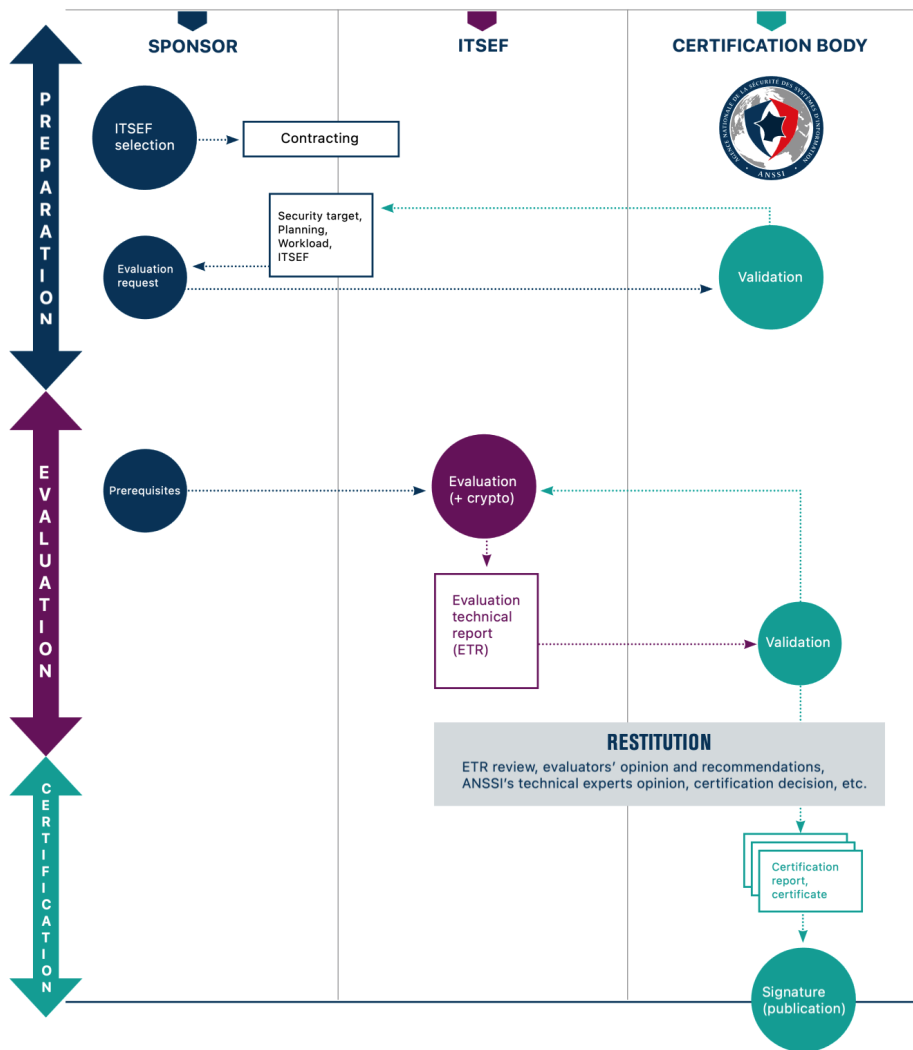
SPONSOR

ITSEF

CERTIFICATION BODY

PREPARATION

ITSEF selection

Contracting

AGENCE NATIONALE DE LA SÉCURITÉ DES SYSTÈMES D'INFORMATION

ANSSI

Security target, Planning, Workload, ITSEF

Evaluation request

Validation

EVALUATION

Prerequisites

Evaluation (+ crypto)

Evaluation technical report (ETR)

Validation

CERTIFICATION

RESTITUTION

ETR review, evaluators' opinion and recommendations, ANSSI's technical experts opinion, certification decision, etc.

Certification report, certificate

Signature (publication)